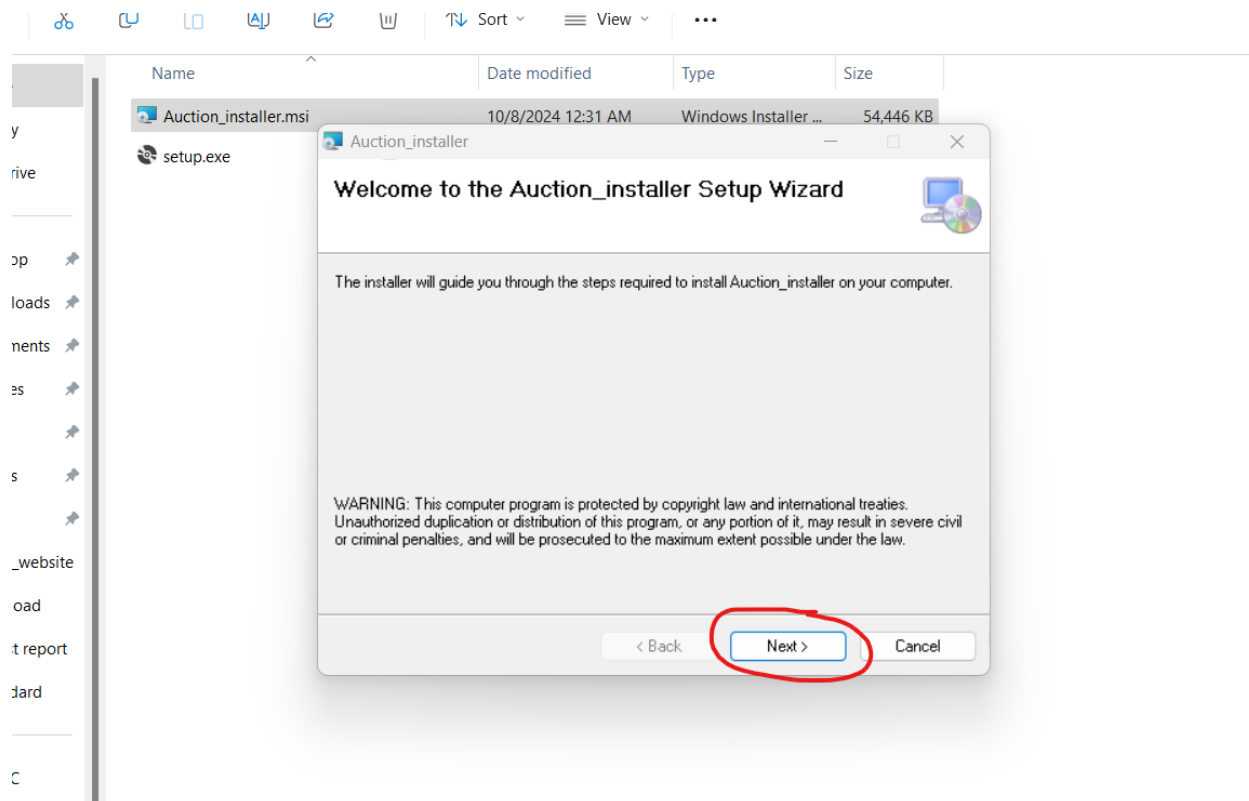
Sort View ···

Name | Date modified | Type | Size

Auction_installer.msi 10/8/2024 12:31 AM Windows Installer ... 54,446 KB

setup.exe

y
rive
op
loads
nents
es
s
_website
oad
t report
dard
C

Auction_installer

Welcome to the Auction_installer Setup Wizard

The installer will guide you through the steps required to install Auction_installer on your computer.

WARNING: This computer program is protected by copyright law and international treaties. Unauthorized duplication or distribution of this program, or any portion of it, may result in severe civil or criminal penalties, and will be prosecuted to the maximum extent possible under the law.

< Back Next > Cancel